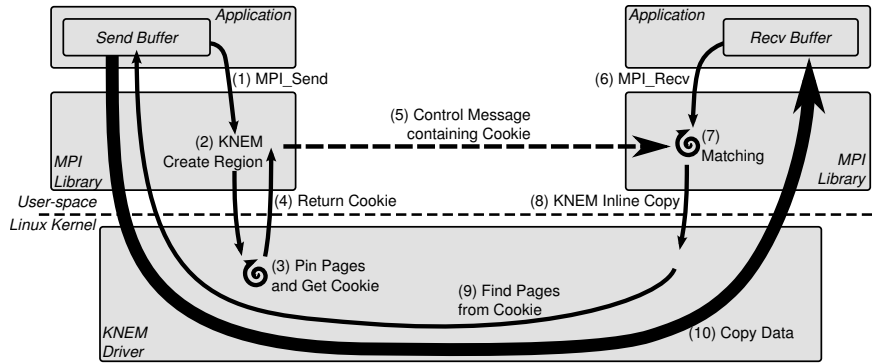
Application

Send Buffer

(1) MPI_Send

MPI Library

(2) KNEM Create Region

(5) Control Message containing Cookie

Application

Recv Buffer

(6) MPI_Recv

(7) Matching

MPI Library

User-space

Linux Kernel

(4) Return Cookie

(8) KNEM Inline Copy

(3) Pin Pages and Get Cookie

(9) Find Pages from Cookie

KNEM Driver

(10) Copy Data